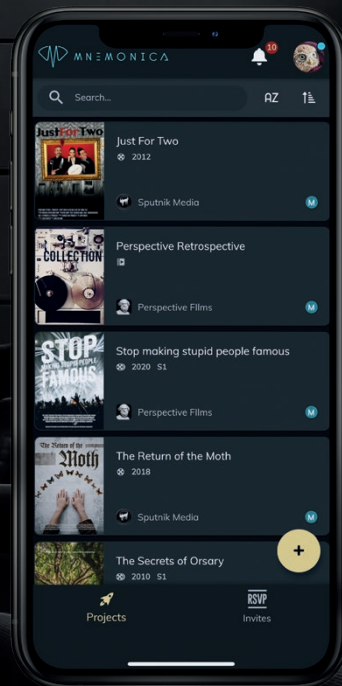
MNEMONICA

10

Search...

AZ

Just For Two

Just For Two

2012

Sputnik Media

M

COLLECTION

Perspective Retrospective

Perspective Films

M

STOP FAMOUS

Stop making stupid people famous

2020 S1

Perspective Films

M

The Return of the Moth

The Return of the Moth

2018

Sputnik Media

M

The Secrets of Orsary

2010 S1

+

Projects

RSVP

Invites